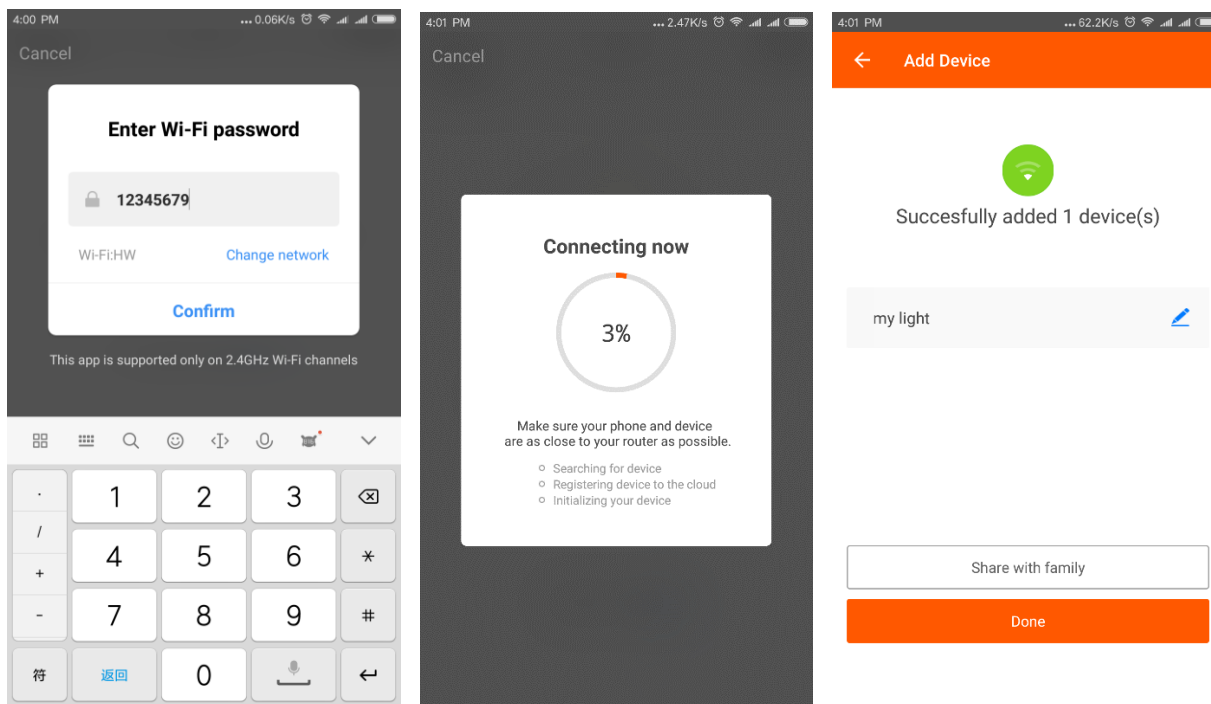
4:00 PM ... 0.06K/s

Cancel

Enter Wi-Fi password

12345679

Wi-Fi:HW Change network

Confirm

This app is supported only on 2.4GHz Wi-Fi channels

·
/
+
-
符
1 2 3
4 5 6
7 8 9
返回 0
*
#

4:01 PM ... 2.47K/s

Cancel

Connecting now

3%

Make sure your phone and device are as close to your router as possible.

Searching for device
Registering device to the cloud
Initializing your device

4:01 PM ... 62.2K/s

Add Device

Succesfully added 1 device(s)

my light

Share with family

Done